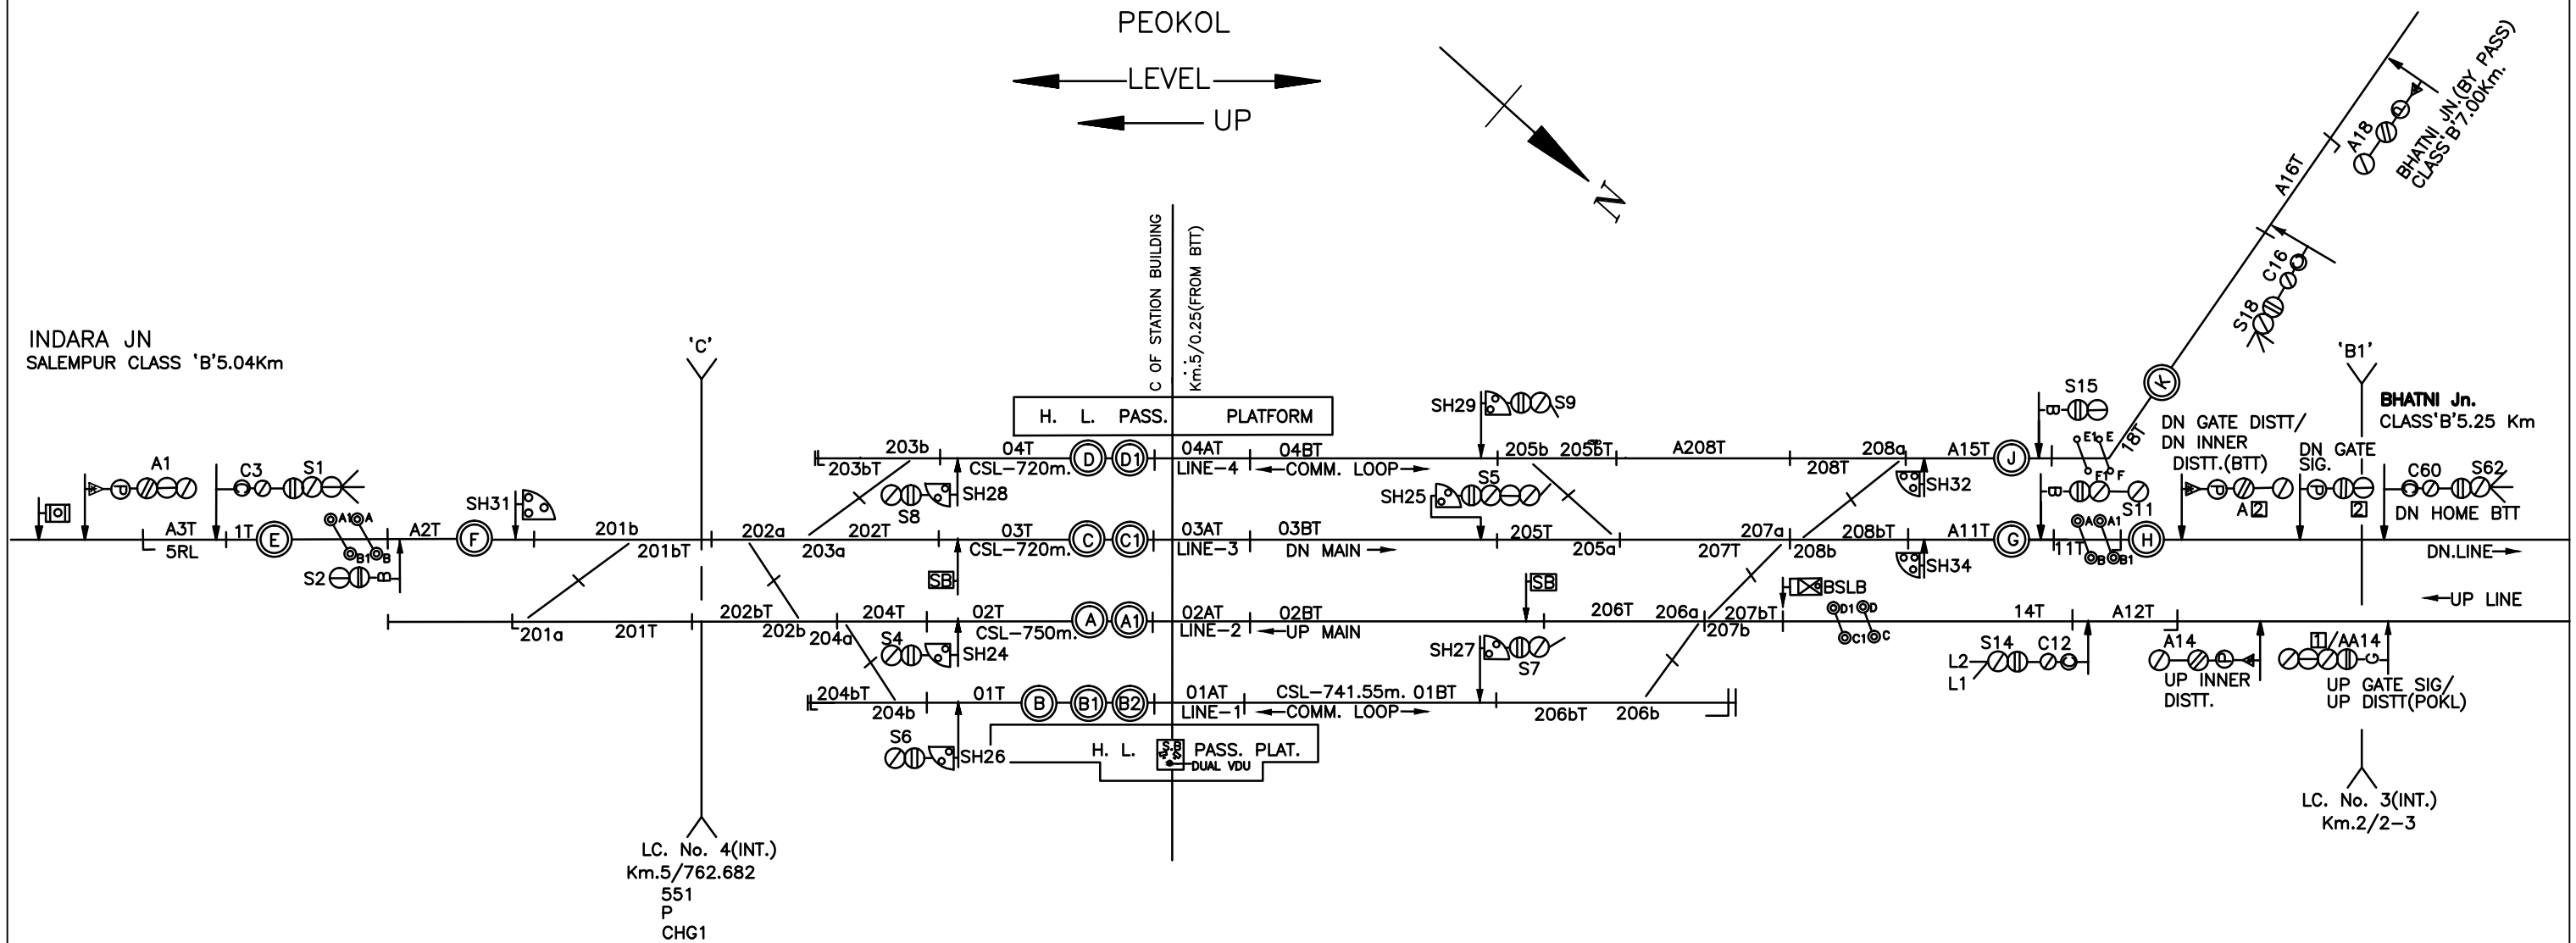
PEOKOL

LEVEL

UP

N

C OF STATION BUILDING

Km.5/0.25(FROM BTT)

INDARA JN
SALEMPUR CLASS 'B'5.04Km

'C'

H. L. PASS. PLATFORM

BHATNI JN.(BY PASS)
CLASS'B'7.00Km.

A18

A16T

C16

S18

K

18T

'B1'

BHATNI Jn.
CLASS'B'5.25 Km

SH29 S9

S15

E1 E
F1 F

DN GATE DISTT/
DN INNER
DISTT.(BTT)

DN GATE
SIG.

C60 S62

A1

C3 S1

A3T 5RL 1T E

A1 A B1 B

A2T F

SH31

201b

201bT

202a

203b

203bT

S8 SH28

202T

203a

04T D D1

CSL-720m.

04AT 04BT

LINE-4 COMM. LOOP

S5

SH25

205b 205BT

A208T

208a

208T

SH32

A15T J

A 2

2

DN HOME BTT

03T C C1

CSL-720m.

03AT 03BT

LINE-3 DN MAIN

205T

205a

207a

207T

208b

208bT

SH34

A11T G

A A1 B B1

11T

S11 H

DN.LINE

UP LINE

S2

SB

SB

BSLB

D1 D C1 C

201a

201T

202bT

202b

204d

204T

S4 SH24

02T A A1

CSL-750m.

02AT 02BT

LINE-2 UP MAIN

206T

206a

207bT

207b

14T

A12T

SH27 S7

S14 C12

L2
L1

A14

UP INNER
DISTT.

1/AA14

UP GATE SIG/
UP DISTT(POKL)

204bT

204b

01T B B1 B2

01AT CSL-741.55m. 01BT

LINE-1 COMM. LOOP

206bT 206b

S6 SH26

H. L. S.B DUAL VDU PASS. PLAT.

LC. No. 4(INT.)
Km.5/762.682
551
P
CHG1

LC. No. 3(INT.)
Km.2/2-3